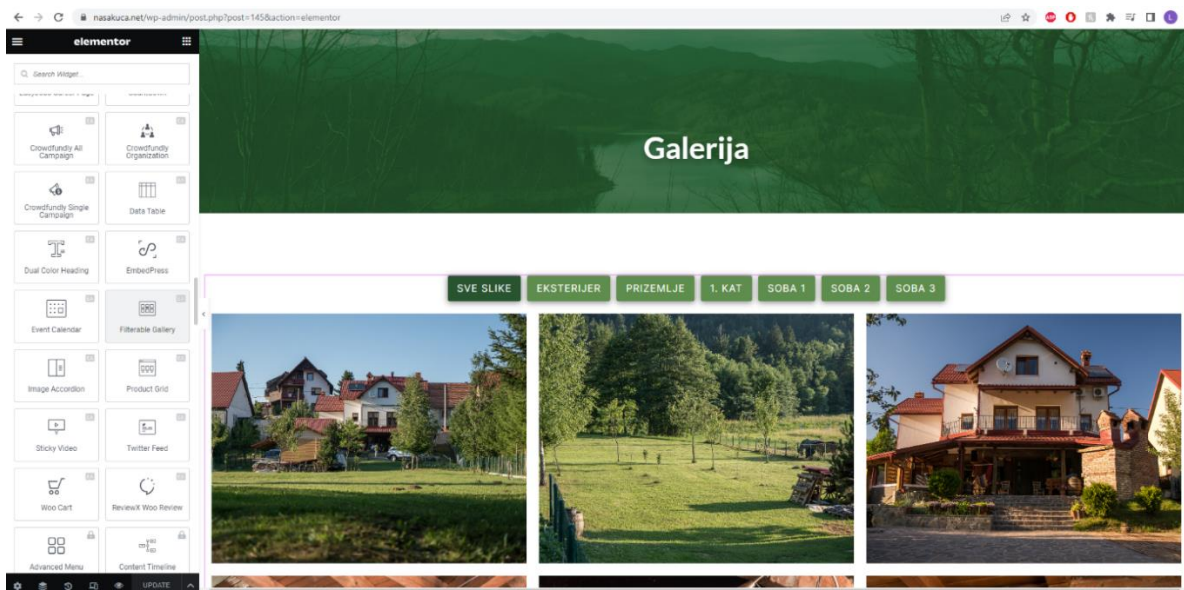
nasakuca.net/wp-admin/post.php?post=145&action=elementor

elementor

Search Widget...

Crowdfundly All Campaign

Crowdfundly Organization

Crowdfundly Single Campaign

Data Table

Dual Color Heading

EmbedPress

Event Calendar

Filterable Gallery

Image Accordion

Product Grid

Sticky Video

Twitter Feed

Woo Cart

ReviewX Woo Review

Advanced Menu

Content Timeline

UPDATE

Galerija

SVE SLIKE
EKSTERIJER
PRIZEMLJE
1. KAT
SOBA 1
SOBA 2
SOBA 3